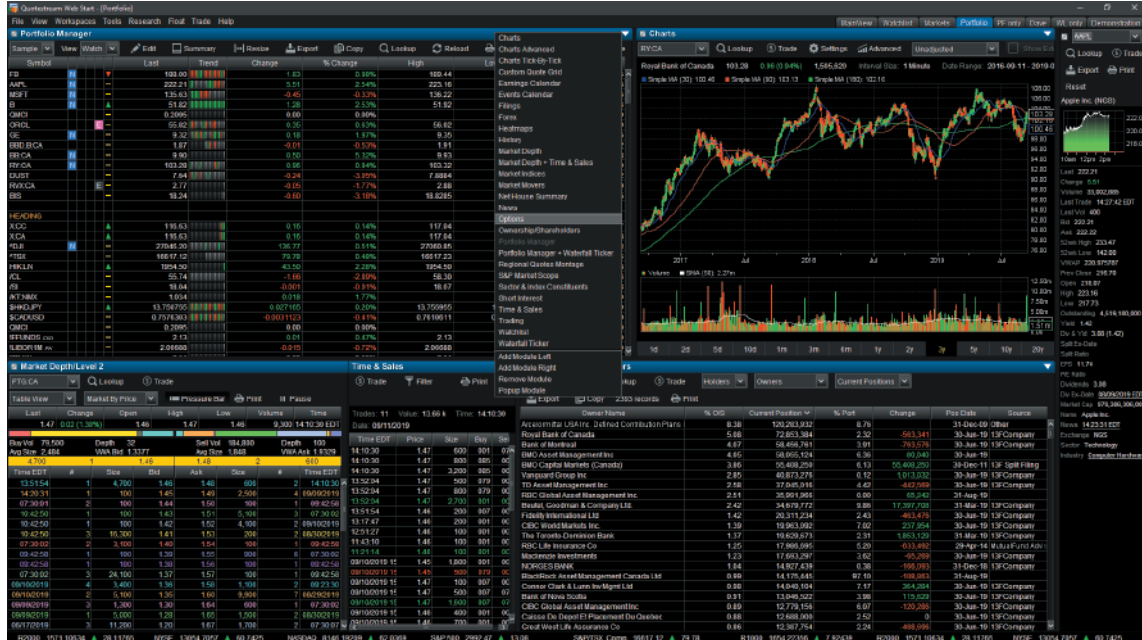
Quotestream Web Start - [Portfolio]

File View Workspaces Tools Research Float Trade Help

MainView Watchlist Markets Portfolio PF only Demo

Portfolio Manager

Sample | View | Watch | Edit | Summary | Resize | Export | Copy | Lookup | Reload

| Symbol | Last | Trend | Change | % Change | High |
|---|---|---|---|---|---|
| FB | 183.00 | | 1.83 | 0.98% | 183.44 |
| AAPL | 222.21 | | 5.51 | 2.54% | 223.16 |
| MSFT | 135.63 | | -0.45 | -0.33% | 136.22 |
| B | 51.82 | | 1.28 | 2.53% | 51.92 |
| QMCI | 0.2005 | | 0.00 | 0.00% | |
| GROL | 55.62 | | 0.35 | 0.63% | 56.62 |
| GE | 9.32 | | 0.18 | 1.97% | 9.35 |
| BBD.B:CA | 1.87 | | -0.01 | -0.53% | 1.91 |
| BB:CA | 9.90 | | 0.50 | 5.32% | 9.93 |
| RY:CA | 103.28 | | 0.96 | 0.94% | 103.30 |
| DUST | 7.64 | | -0.24 | -3.05% | 7.8884 |
| RVX:CA | 2.77 | | -0.05 | -1.77% | 2.88 |
| BIS | 18.24 | | -0.60 | -3.18% | 18.8285 |

HEADING

| Symbol | Last | Change | % Change | High |
|---|---|---|---|---|
| X:CC | 116.63 | 0.16 | 0.14% | 117.04 |
| X:CA | 116.63 | 0.16 | 0.14% | 117.04 |
| *DJI | 27046.20 | 136.77 | 0.51% | 27060.85 |
| *TSX | 16617.12 | 79.78 | 0.48% | 16617.23 |
| HK.LN | 1954.50 | 43.50 | 2.28% | 1954.50 |
| /CL | 55.74 | -1.66 | -2.89% | 58.30 |
| /SI | 18.04 | -0.001 | -0.01% | 18.07 |
| /KT:NMX | 1.034 | 0.018 | 1.77% | |
| $HKDUSD | 13.756755 | 0.027165 | 0.20% | 13.755955 |
| $CADUSD | 0.7576303 | -0.0031123 | -0.41% | 0.7610611 |
| QMCI | 0.2095 | 0.00 | 0.00% | |
| $FUNDS | 2.13 | 0.01 | 0.47% | 2.13 |
| $LIBOR1M | 2.06088 | -0.07 | -0.72% | 2.06088 |

Charts
Charts Advanced
Charts Tick-By-Tick
Custom Quote Grid
Earnings Calendar
Events Calendar
Filings
Forex
Heatmaps
History
Market Depth
Market Depth + Time & Sales
Market Indices
Market Movers
Net House Summary
News
Options
Ownership/Shareholders
Portfolio Manager
Portfolio Manager + Waterfall Ticker
Regional Quotes Montage
S&P Market Scope
Sector & Index Constituents
Short Interest
Time & Sales
Trading
Watchlist
Waterfall Ticker
Add Module Left
Add Module Right
Remove Module
Popup Module

Charts

RY:CA | Lookup | Trade | Settings | Advanced | Unadjusted

Royal Bank of Canada 103.28 0.96 (0.94%) 1,595,620 Interval Size: 1 Minute Date Range: 2016-09-11 - 2019-0

Simple MA (30): 100.48 Simple MA (90): 103.13 Simple MA (180): 100.5

108.00 106.00 104.00 103.28 102.00 100.48 98.00 96.00 94.00 92.00 90.00 88.00 86.00 84.00 82.00 80.00 78.00 76.00 74.00 72.00

2017 Jul 2018 Jul 2019 Jul

Volume SMA (50): 2.27m

12.50m 10.00m 7.50m 5.00m 2.50m

1d 2d 5d 10d 1m 3m 6m 1y 2y 3y 5y 10y 20y

AAPL

Lookup Trade Export Print Reset

Apple Inc. (NGS)

222.00 220.00 218.00

10am 12pm 2pm

Last 222.21
Change 5.51
Volume 33,002,885
Last Trade 14:37:42 EDT
Last Vol 400
Bid 222.21
Ask 222.22
52wk High 233.47
52wk Low 142.00
VWAP 220.97587
Prev Close 216.70
Open 218.07
High 223.16
Low 217.73
Outstanding 4,519,180,000
Yield 1.42
Div & Yld 3.08 (1.42)
Split Ex-Date
Split Ratio
EPS 11.74
P/E Ratio
Dividends 3.08
Div Ex-Date 08/09/2019 EDT
Market Cap 978,306,306,00
Name Apple Inc.
News 14:23:31 EDT
Exchange NGS
Sector Technology
Industry Computer Hardwa

Market Depth/Level 2

PTG:CA | Lookup | Trade

Table View | Market by Price | Pressure Bar | Print | Pause

| Last | Change | Open | High | Low | Volume | Time |
|---|---|---|---|---|---|---|
| 1.47 | 0.02 (1.38%) | 1.46 | 1.48 | 1.46 | 9,300 | 14:10:30 EDT |

Buy Vol 79,500 Depth 32 Sell Vol 184,800 Depth 100
Avg Size 2,484 VWA Bid 1.3377 Avg Size 1,848 VWA Ask 1.5329

| Time EDT | # | Size | Bid | Ask | Size | # | Time EDT |
|---|---|---|---|---|---|---|---|
| | | 4,700 | 1.46 | 1.48 | 2 | 600 | |
| 13:51:54 | 4 | 4,700 | 1.46 | 1.48 | 600 | 2 | 14:10:30 |
| 14:20:31 | 1 | 500 | 1.45 | 1.49 | 2,506 | 4 | 09/09/2019 |
| 07:30:01 | 1 | 100 | 1.44 | 1.50 | 100 | 1 | 09:42:50 |
| 10:42:50 | 1 | 100 | 1.43 | 1.51 | 5,100 | 2 | 07:30:02 |
| 10:42:50 | 1 | 100 | 1.42 | 1.52 | 4,100 | 2 | 09/10/2019 |
| 10:42:50 | 3 | 15,300 | 1.41 | 1.53 | 200 | 2 | 09/03/2019 |
| 07:30:02 | 2 | 3,100 | 1.40 | 1.54 | 100 | 1 | 07:30:02 |
| 09:42:50 | 1 | 100 | 1.39 | 1.55 | 300 | 1 | 07:30:02 |
| 09:42:50 | 1 | 100 | 1.38 | 1.56 | 100 | 1 | 09:42:50 |
| 07:30:02 | 3 | 24,100 | 1.37 | 1.57 | 100 | 1 | 09:42:50 |
| 09/10/2019 | 4 | 3,400 | 1.36 | 1.58 | 100 | 1 | 07:30:02 |
| 09/10/2019 | 2 | 5,100 | 1.35 | 1.60 | 9,000 | 7 | 09/23/2019 |
| 09/09/2019 | 3 | 1,300 | 1.30 | 1.64 | 600 | 1 | 07:30:02 |
| 09/09/2019 | 3 | 5,000 | 1.29 | 1.65 | 200 | 1 | 09/03/2019 |
| 06/17/2019 | 3 | 11,200 | 1.20 | 1.67 | 100 | 1 | 09:42:50 |

Time & Sales

Trade | Filter | Print

Trades: 11 Value: 13.66 k Time: 14:10:30
Date: 09/11/2019

| Time EDT | Price | Size | Buy | Sel |
|---|---|---|---|---|
| 14:10:30 | 1.47 | 600 | 001 | 07 |
| 14:10:30 | 1.47 | 600 | 001 | 07 |
| 14:10:30 | 1.47 | 3,200 | 085 | 00 |
| 13:52:04 | 1.47 | 500 | 079 | 00 |
| 13:52:04 | 1.47 | 800 | 079 | 00 |
| 13:52:04 | 1.47 | 2,700 | 001 | 00 |
| 13:51:54 | 1.46 | 200 | 007 | 00 |
| 13:17:47 | 1.46 | 200 | 001 | 00 |
| 12:51:27 | 1.46 | 100 | 001 | 00 |
| 11:40:38 | 1.46 | 100 | 001 | 00 |
| 11:21:14 | 1.48 | 200 | 001 | 00 |
| 09/10/2019 15 | 1.45 | 1,000 | 001 | 00 |
| 09/10/2019 15 | 1.45 | 500 | 079 | 00 |
| 09/10/2019 15 | 1.47 | 1,500 | 007 | 00 |
| 09/10/2019 15 | 1.47 | 1,600 | 007 | 00 |
| 09/10/2019 15 | 1.47 | 500 | 007 | 00 |
| 09/10/2019 15 | 1.47 | 100 | 007 | 00 |

rs

Trade | Holders | Owners | Current Positions

Export | Copy 2303 records | Print

| Owner Name | % O/S | Current Position | % Port | Change | Pos Date | Source |
|---|---|---|---|---|---|---|
| Arcelormittal USA Inc. Defined Contribution Plans | 8.38 | 120,203,932 | 8.76 | | 31-Dec-09 | Other |
| Royal Bank of Canada | 5.08 | 72,853,384 | 2.32 | -563,341 | 30-Jun-19 | 13FCompany |
| Bank of Montreal | 4.07 | 58,456,761 | 3.91 | -763,575 | 30-Jun-19 | 13FCompany |
| BMO Asset Management Inc | 4.05 | 58,055,124 | 6.36 | 80,040 | 30-Jun-19 | |
| BMO Capital Markets (Canada) | 3.86 | 55,408,259 | 6.13 | 55,408,259 | 30-Dec-11 | 13F Split Filing |
| Vanguard Group Inc | 2.85 | 40,873,275 | 0.12 | 1,013,032 | 30-Jun-19 | 13FCompany |
| TD Asset Management Inc | 2.58 | 37,045,016 | 4.42 | -443,569 | 30-Jun-19 | 13FCompany |
| RBC Global Asset Management Inc. | 2.51 | 35,991,966 | 0.00 | 65,242 | 31-Aug-19 | |
| Beutel, Goodman & Company Ltd. | 2.42 | 34,679,772 | 9.86 | 17,397,708 | 31-Mar-19 | 13FCompany |
| Fidelity International Ltd | 1.42 | 20,311,234 | 1.42 | -463,476 | 30-Jun-19 | 13FCompany |
| CIBC World Markets Inc. | 1.39 | 19,963,092 | 7.02 | 237,954 | 30-Jun-19 | 13FCompany |
| The Toronto-Dominion Bank | 1.37 | 19,629,673 | 2.31 | 1,653,120 | 30-Jun-19 | 13FCompany |
| RBC Life Insurance Co | 1.25 | 17,890,995 | 5.29 | -633,492 | 29-Apr-14 | Mutual Fund Adv |
| Mackenzie Investments | 1.23 | 17,693,297 | 3.62 | -95,299 | 30-Jun-19 | 13FCompany |
| NORGES BANK | 1.04 | 14,927,439 | 0.38 | -186,093 | 31-Dec-18 | 13FCompany |
| BlackRock Asset Management Canada Ltd | 0.99 | 14,175,645 | 97.10 | -108,083 | 31-Aug-19 | |
| Connor Clark & Lunn Inv Mgmt Ltd | 0.98 | 14,049,104 | 7.17 | 364,804 | 30-Jun-19 | 13FCompany |
| Bank of Nova Scotia | 0.91 | 13,049,522 | 3.98 | 115,829 | 30-Jun-19 | 13FCompany |
| CIBC Global Asset Management Inc | 0.89 | 12,779,156 | 6.07 | -120,286 | 30-Jun-19 | 13FCompany |
| Caisse De Depot Et Placement Du Quebec | 0.88 | 12,608,008 | 2.52 | 0 | 30-Jun-19 | 13FCompany |
| Great West Life Assurance Co | 0.86 | 12,387,764 | 2.24 | -468,096 | 30-Jun-19 | 13FCompany |